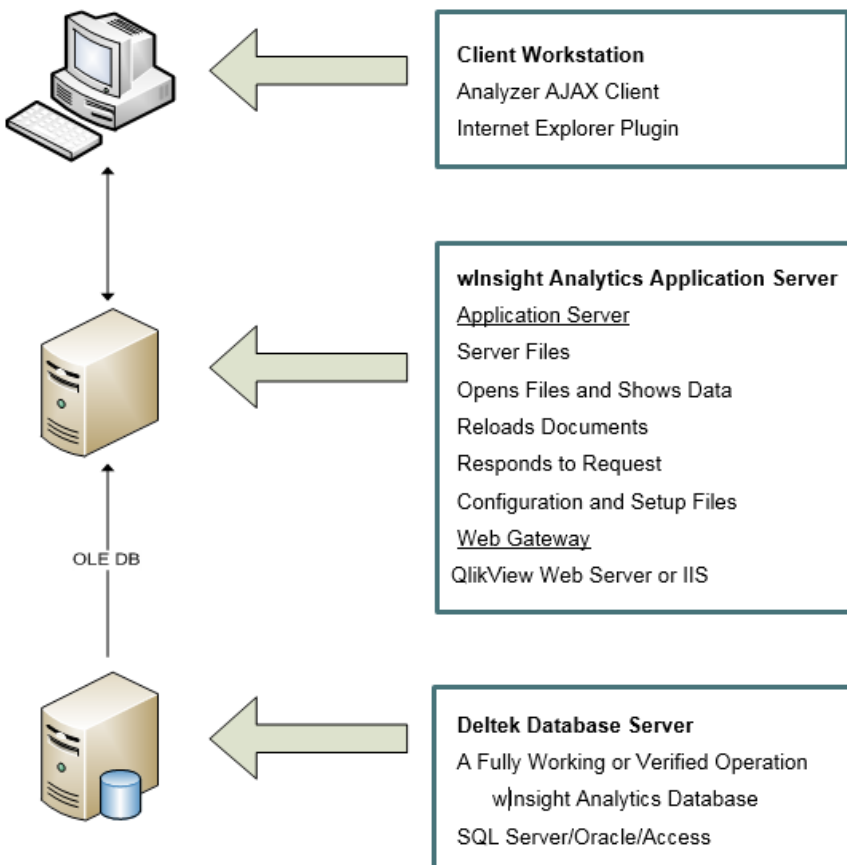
Client Workstation
Analyzer AJAX Client
Internet Explorer Plugin

wInsight Analytics Application Server
Application Server
Server Files
Opens Files and Shows Data
Reloads Documents
Responds to Request
Configuration and Setup Files
Web Gateway
QlikView Web Server or IIS

OLE DB

Deltek Database Server
A Fully Working or Verified Operation
wInsight Analytics Database
SQL Server/Oracle/Access